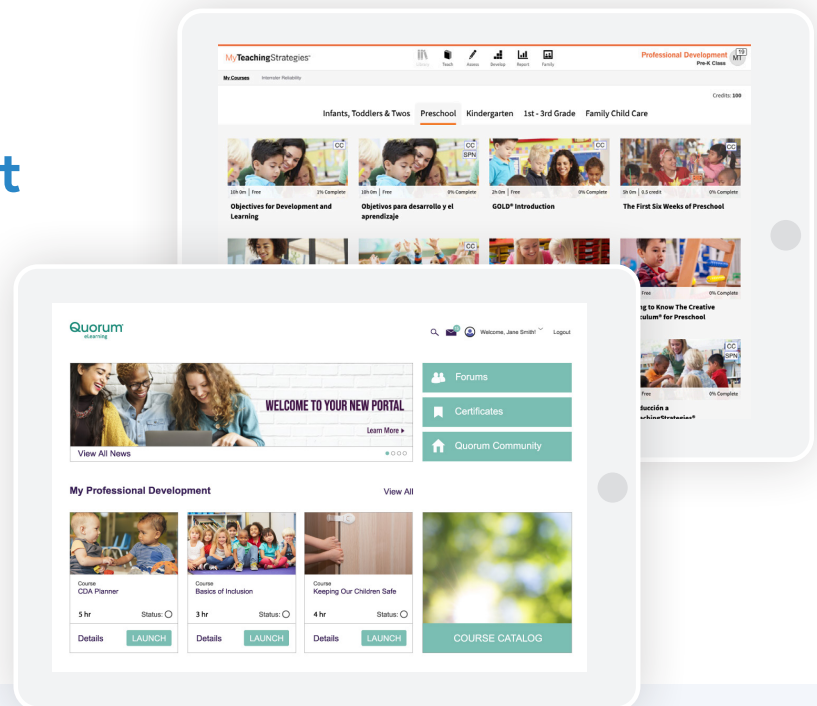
t

MyTeachingStrategies

Library Teach Assess Develop Report Family

Professional Development Pre-K Class MT 10

My Courses Interrater Reliability

Credits: 100

Infants, Toddlers & Twos Preschool Kindergarten 1st - 3rd Grade Family Child Care

CC
10h 0m | Free 1% Complete
Objectives for Development and Learning

CC SPN
10h 0m | Free 0% Complete
Objetivos para desarrollo y el aprendizaje

CC
2h 0m | Free 0% Complete
GOLD® Introduction

CC
5h 0m | 0.5 credit 0% Complete
The First Six Weeks of Preschool

CC

Free 0% Complete
ng to Know The Creative culum® for Preschool

CC SPN
Free 0% Complete
ducción a achingStrategies®

Quorum eLearning

Welcome, Jane Smith Logout

WELCOME TO YOUR NEW PORTAL
Learn More ▸
View All News

Forums
Certificates
Quorum Community

My Professional Development View All

Course
CDA Planner
5 hr Status:
Details LAUNCH

Course
Basics of Inclusion
3 hr Status:
Details LAUNCH

Course
Keeping Our Children Safe
4 hr Status:
Details LAUNCH

COURSE CATALOG